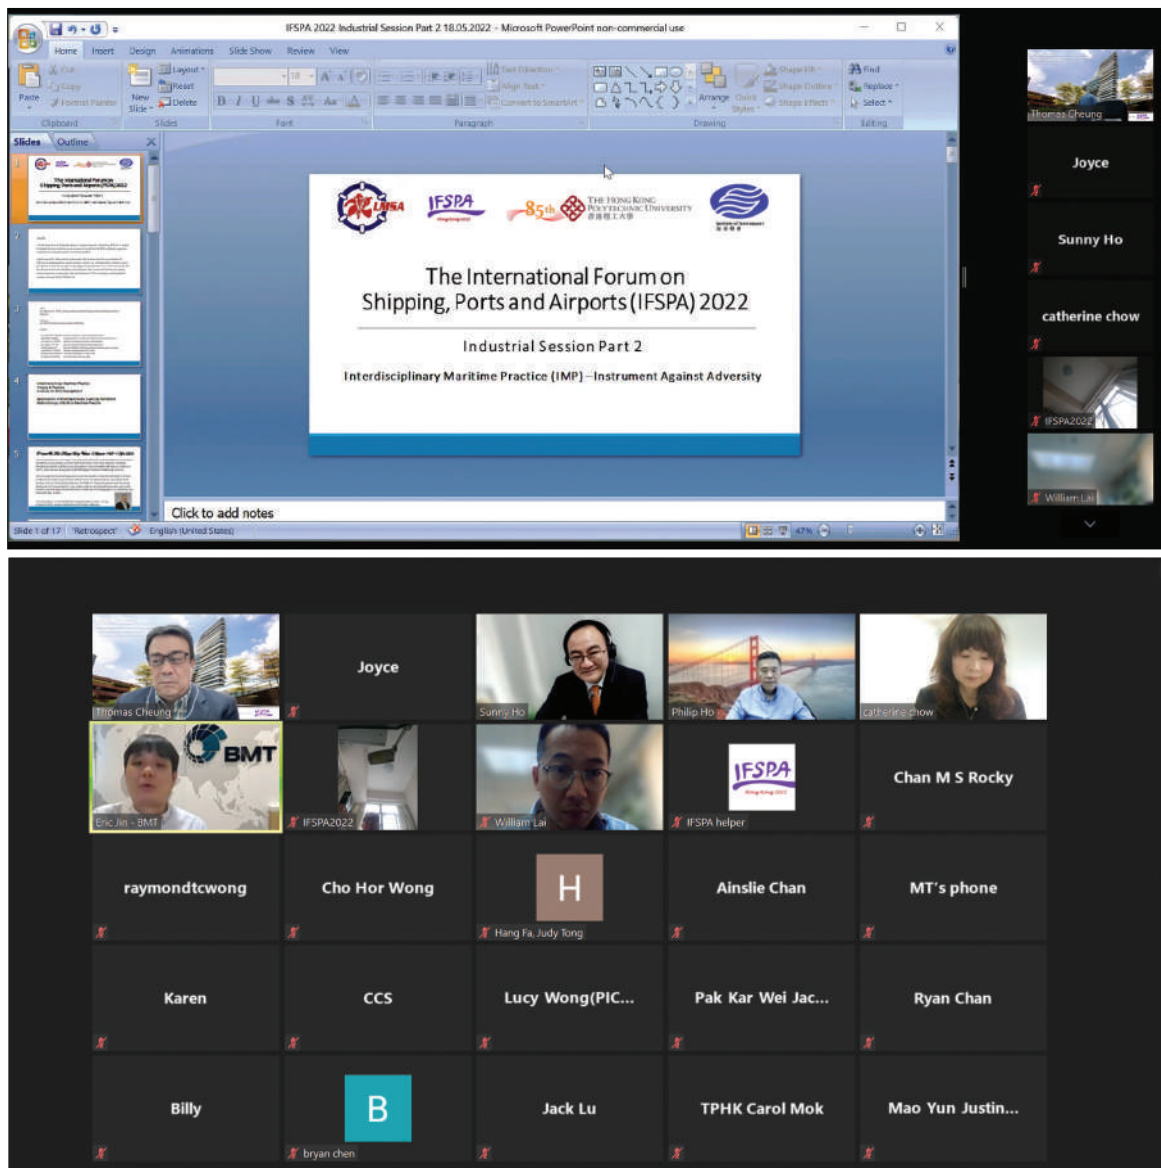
IFSPA 2022 Industrial Session Part 2 18.05.2022 - Microsoft PowerPoint non-commercial use

Home Insert Design Animations Slide Show Review View

Paste Cut Copy Format Painter New Slide Layout Reset Delete Clipboard Slides Font Paragraph Drawing Arrange Quick Styles Editing Find Replace Select

Slides Outline

LMSA IFSPA 85th THE HONG KONG POLYTECHNIC UNIVERSITY 香港理工大學

The International Forum on Shipping, Ports and Airports (IFSPA) 2022

Industrial Session Part 2

Interdisciplinary Maritime Practice (IMP) – Instrument Against Adversity

Click to add notes

Slide 1 of 17 "Retrospect" English (United States) 47%

Thomas Cheung
Joyce
Sunny Ho
catherine chow
IFSPA2022
William Lai

Thomas Cheung
Joyce
Sunny Ho
Philip Ho
catherine chow
BMT
Eric Jin - BMT
IFSPA2022
William Lai
IFSPA
IFSPA helper
Chan M S Rocky
raymondtcwong
Cho Hor Wong
H
Hang Fa, Judy Tong
Ainslie Chan
MT's phone
Karen
CCS
Lucy Wong(PIC...
Pak Kar Wei Jac...
Ryan Chan
Billy
B
bryan chen
Jack Lu
TPHK Carol Mok
Mao Yun Justin...